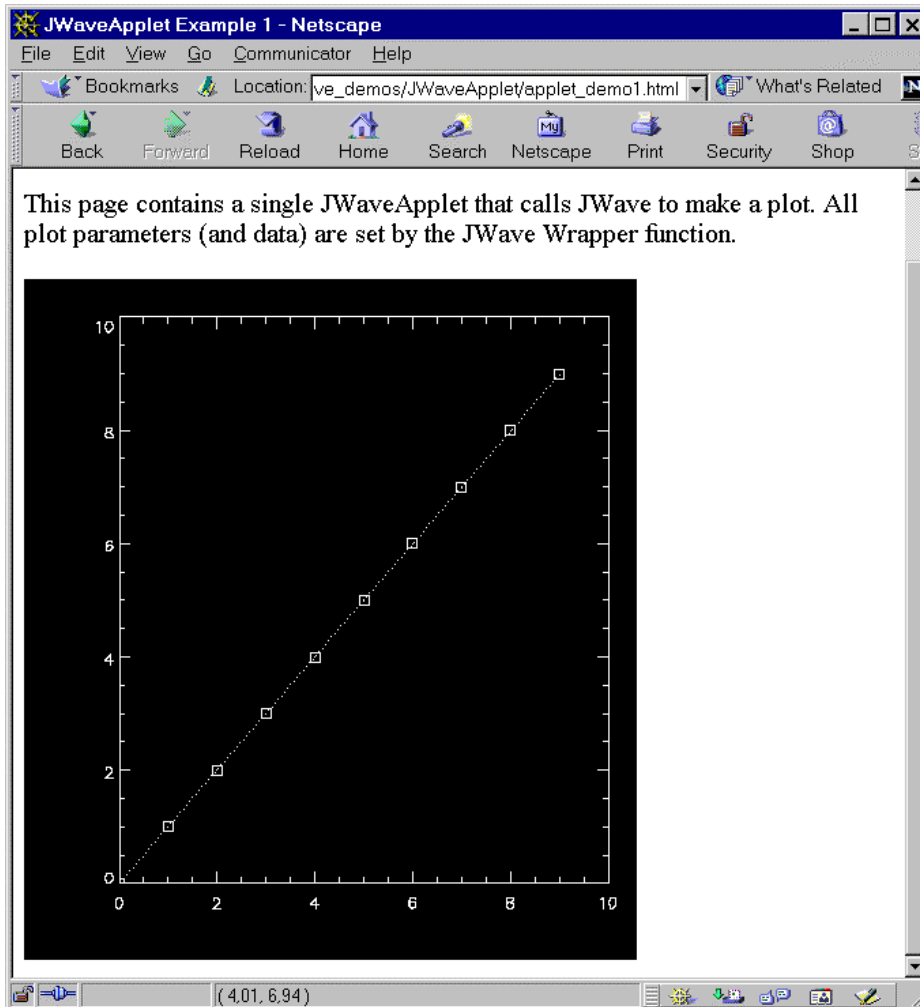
JWaveApplet Example 1 - Netscape

File Edit View Go Communicator Help

Bookmarks Location: ve_demos/JWaveApplet/applet_demo1.html What's Related

Back Forward Reload Home Search Netscape Print Security Shop

This page contains a single JWaveApplet that calls JWave to make a plot. All plot parameters (and data) are set by the JWave Wrapper function.

10
8
6
4
2
0
0 2 4 6 8 10

(4.01, 6.94)